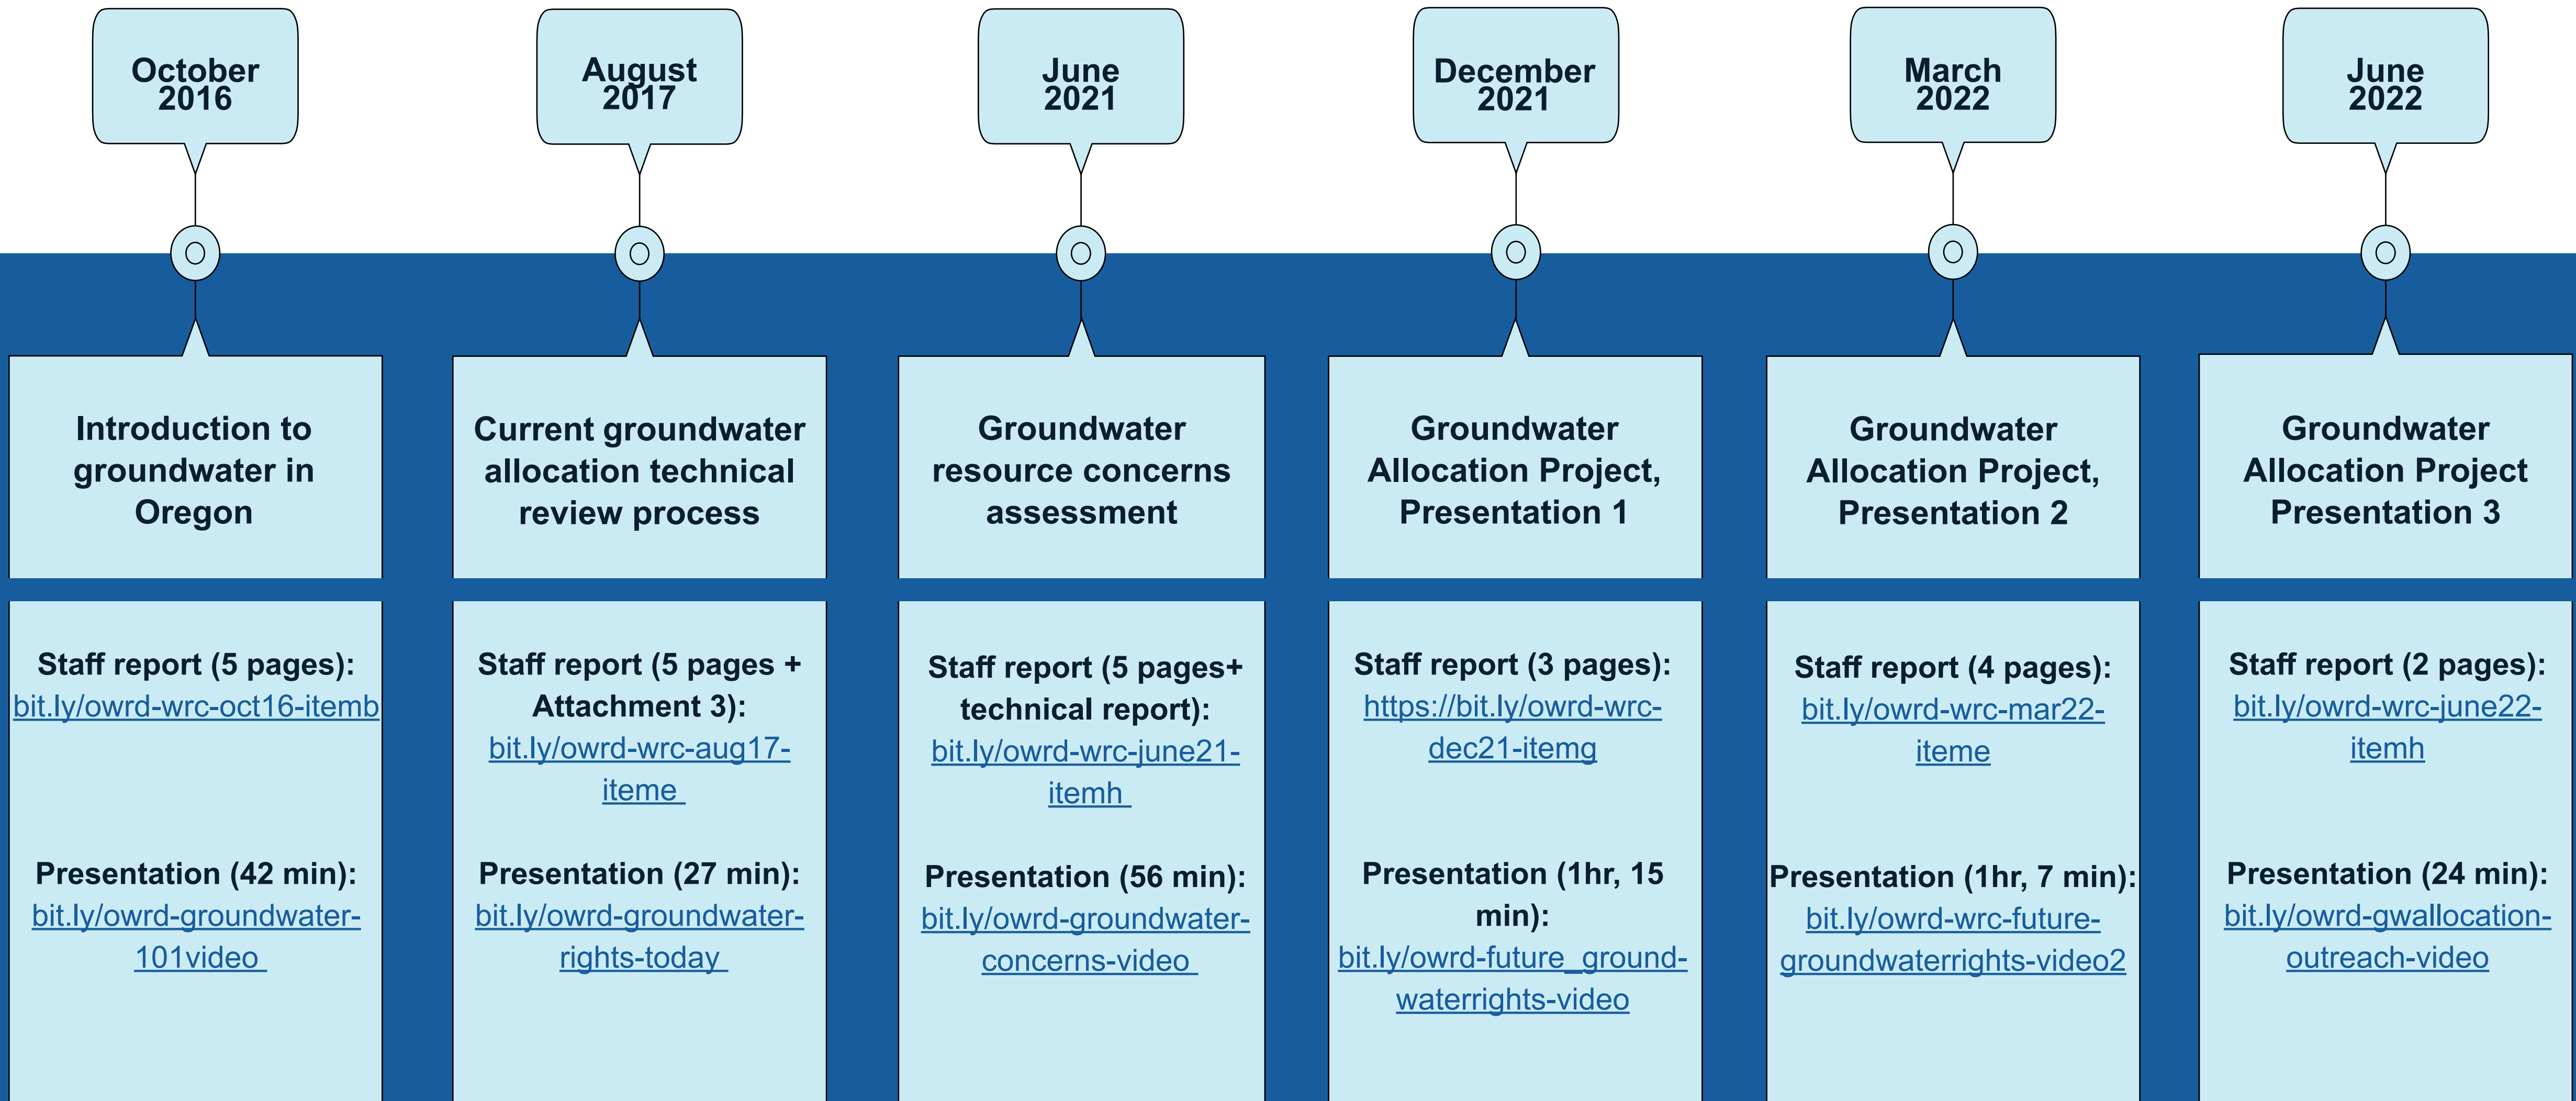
October 2016

Introduction to groundwater in Oregon

Staff report (5 pages): bit.ly/owrd-wrc-oct16-itemb

Presentation (42 min): bit.ly/owrd-groundwater-101video

August 2017

Current groundwater allocation technical review process

Staff report (5 pages + Attachment 3): bit.ly/owrd-wrc-aug17-iteme

Presentation (27 min): bit.ly/owrd-groundwater-rights-today

June 2021

Groundwater resource concerns assessment

Staff report (5 pages+ technical report): bit.ly/owrd-wrc-june21-itemh

Presentation (56 min): bit.ly/owrd-groundwater-concerns-video

December 2021

Groundwater Allocation Project, Presentation 1

Staff report (3 pages): https://bit.ly/owrd-wrc-dec21-itemg

Presentation (1hr, 15 min): bit.ly/owrd-future_ground-waterrights-video

March 2022

Groundwater Allocation Project, Presentation 2

Staff report (4 pages): bit.ly/owrd-wrc-mar22-iteme

Presentation (1hr, 7 min): bit.ly/owrd-wrc-future-groundwaterrights-video2

June 2022

Groundwater Allocation Project Presentation 3

Staff report (2 pages): bit.ly/owrd-wrc-june22-itemh

Presentation (24 min): bit.ly/owrd-gwallocation-outreach-video